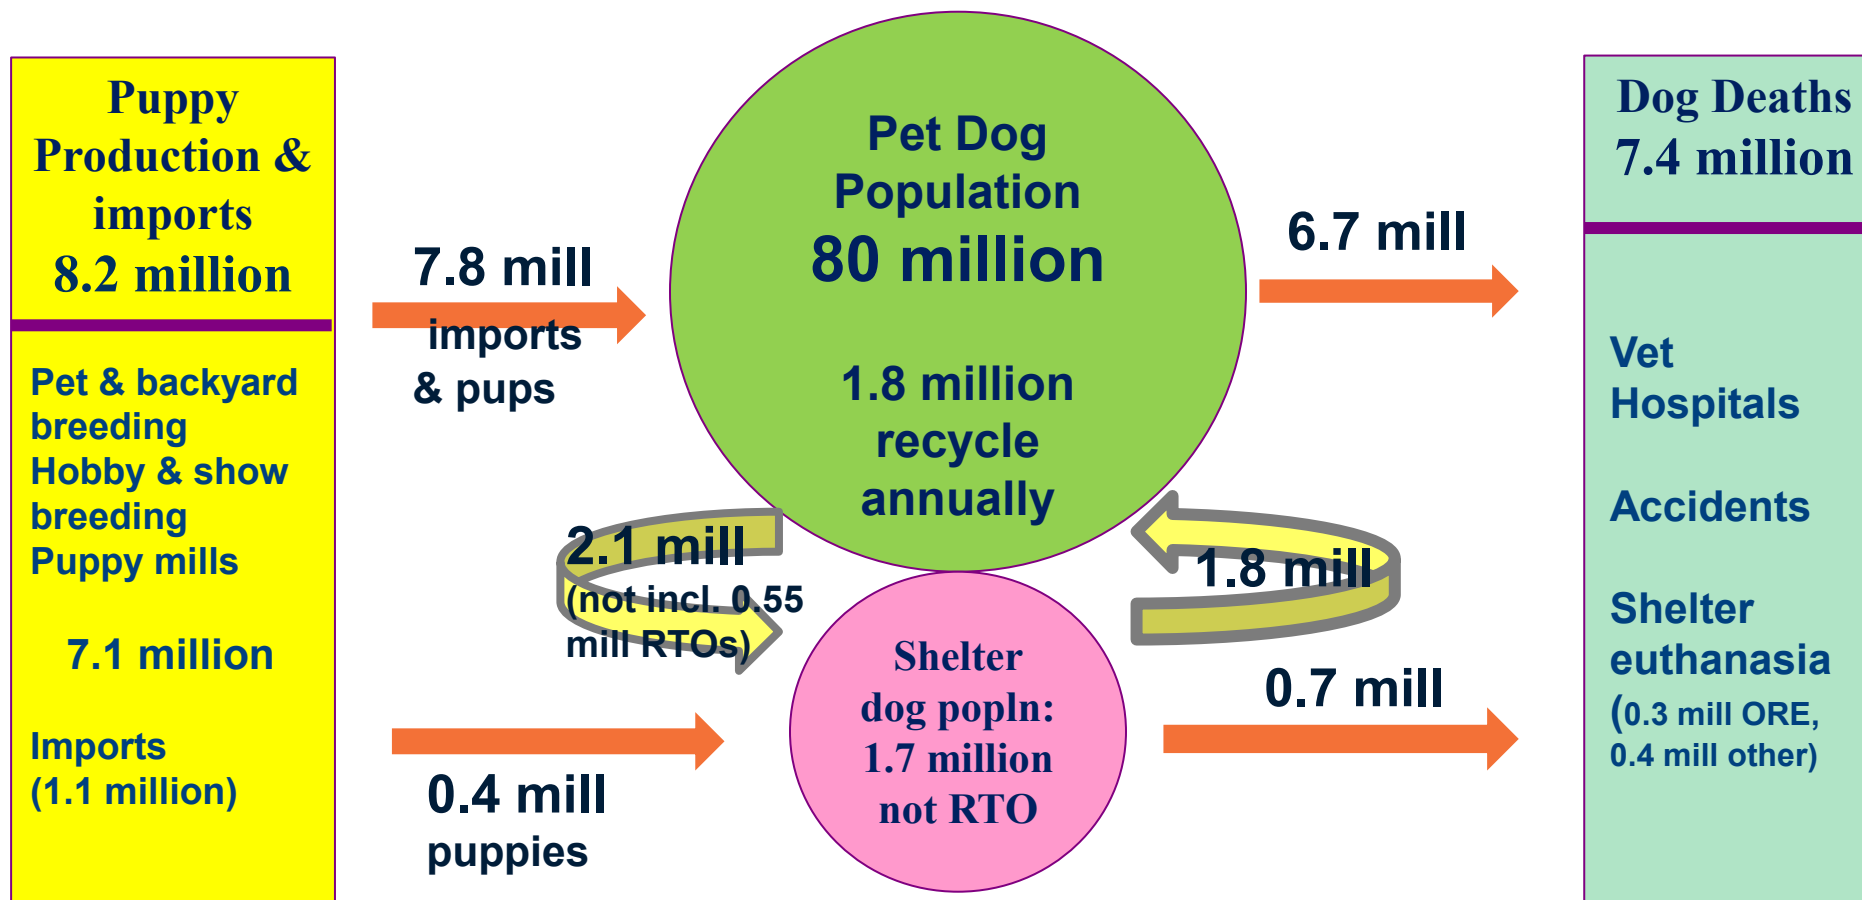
Puppy Production & imports
8.2 million

Pet & backyard breeding
Hobby & show breeding
Puppy mills

7.1 million

Imports
(1.1 million)

7.8 mill
imports
& pups

0.4 mill
puppies

Pet Dog Population
80 million

1.8 million recycle annually

2.1 mill
(not incl. 0.55 mill RTOs)

1.8 mill

Shelter dog popln:
1.7 million
not RTO

6.7 mill

0.7 mill

Dog Deaths
7.4 million

Vet Hospitals

Accidents

Shelter euthanasia
(0.3 mill ORE, 0.4 mill other)